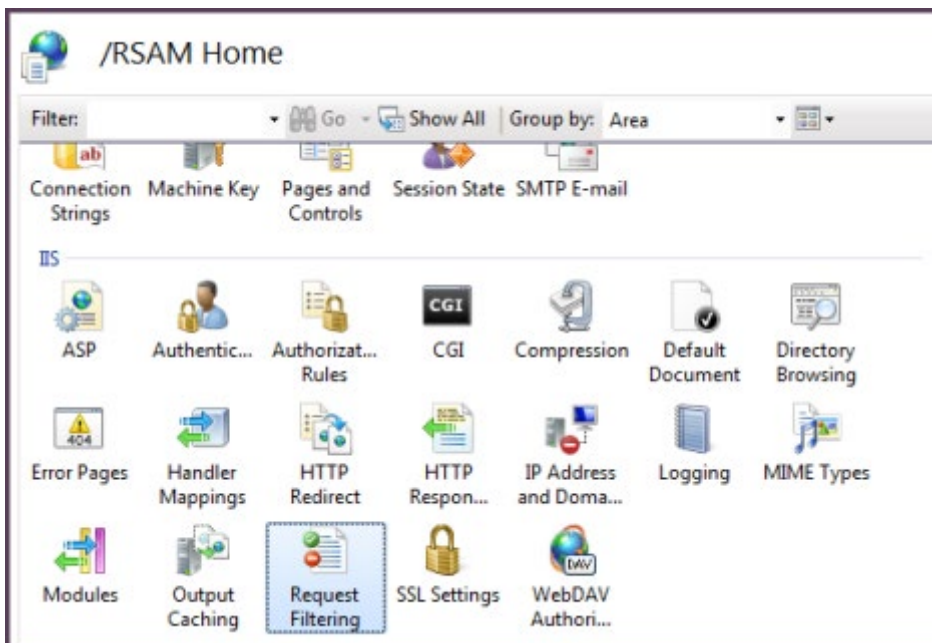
/RSAM Home

Filter: Go Show All Group by: Area

Connection Strings
Machine Key
Pages and Controls
Session State
SMTP E-mail

IIS

ASP
Authentic...
Authorizat... Rules
CGI
Compression
Default Document
Directory Browsing

Error Pages
Handler Mappings
HTTP Redirect
HTTP Respon...
IP Address and Doma...
Logging
MIME Types

Modules
Output Caching
Request Filtering
SSL Settings
WebDAV Authori...